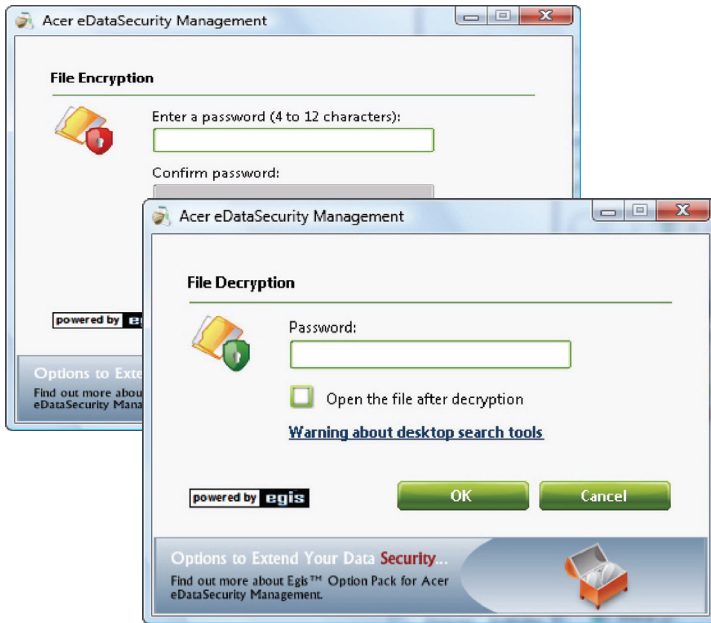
Acer eDataSecurity Management

File Encryption

Enter a password (4 to 12 characters):

Confirm password:

powered by eg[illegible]

Options to Exte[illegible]

Find out more about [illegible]
eDataSecurity Mana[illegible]

Acer eDataSecurity Management

File Decryption

Password:

Open the file after decryption

Warning about desktop search tools

powered by egis

OK

Cancel

Options to Extend Your Data Security...

Find out more about Egis™ Option Pack for Acer eDataSecurity Management.